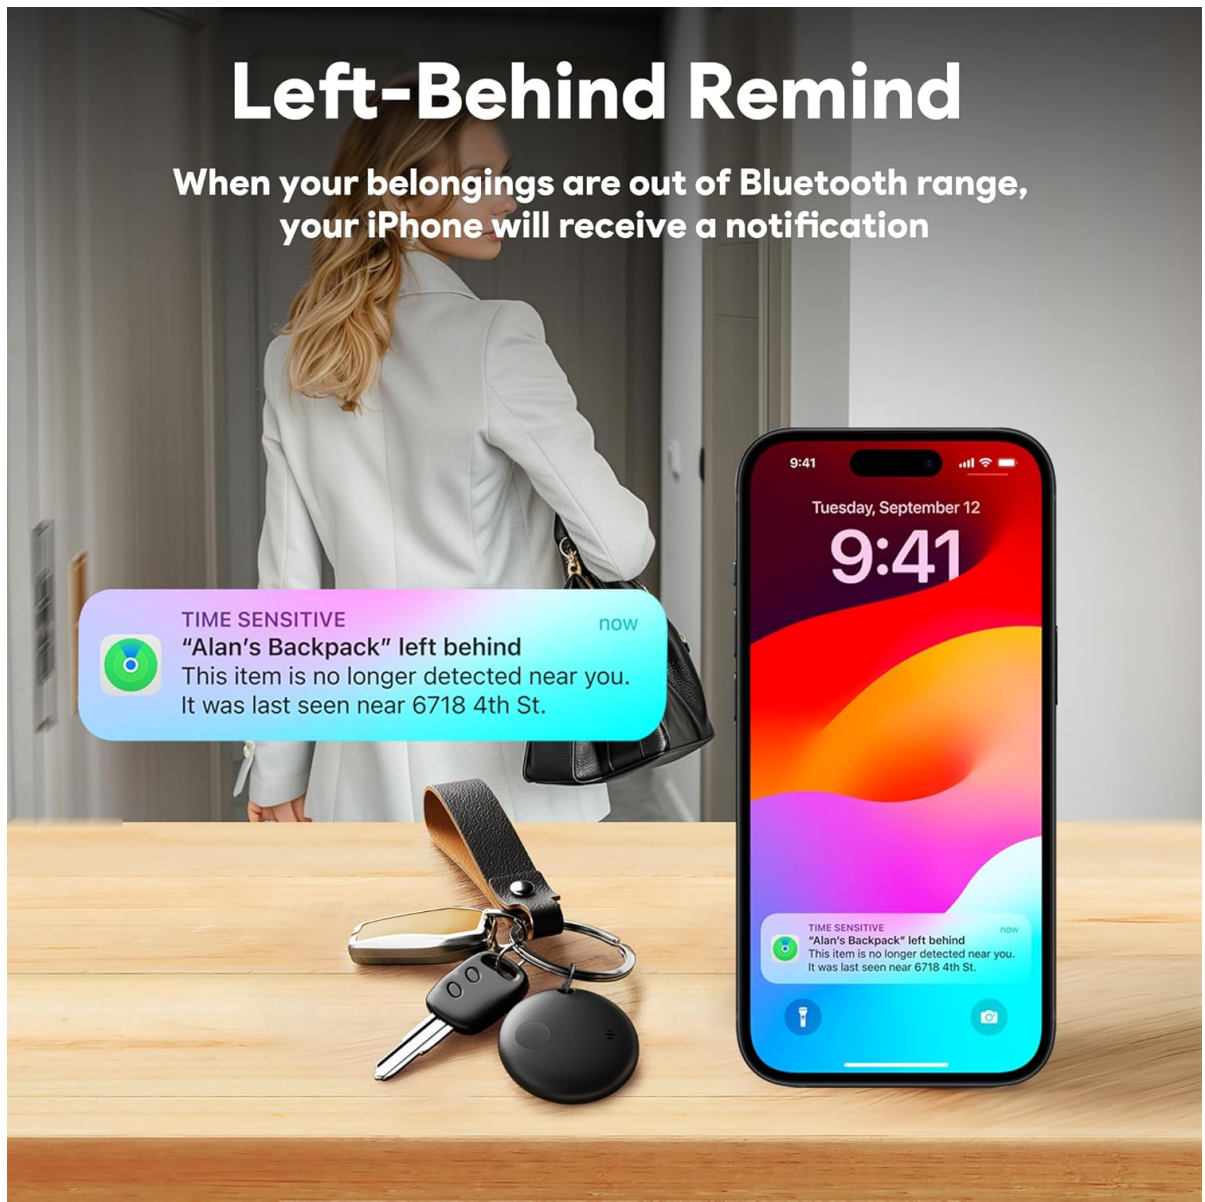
Left-Behind Remind

When your belongings are out of Bluetooth range, your iPhone will receive a notification

TIME SENSITIVE
now
"Alan's Backpack" left behind
This item is no longer detected near you. It was last seen near 6718 4th St.

9:41

Tuesday, September 12

9:41

TIME SENSITIVE
now
"Alan's Backpack" left behind
This item is no longer detected near you. It was last seen near 6718 4th St.